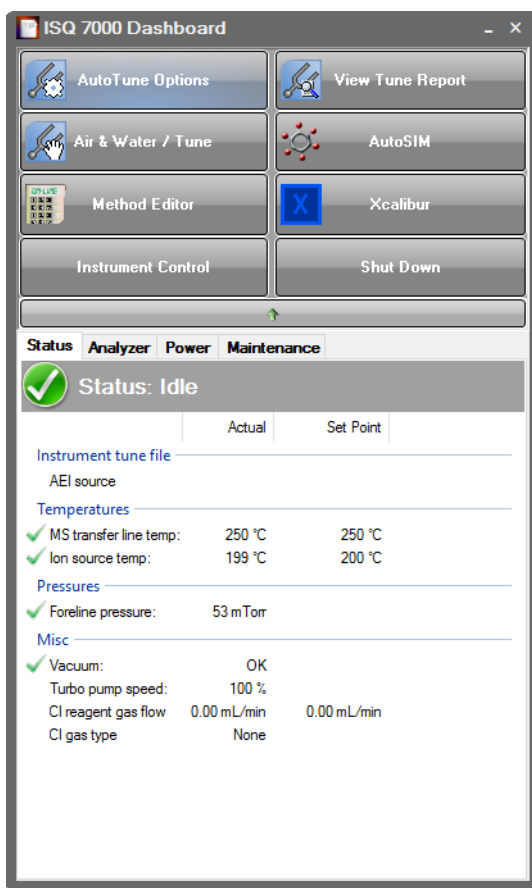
ISQ 7000 Dashboard

_ ×

AutoTune Options

View Tune Report

Air & Water / Tune

AutoSIM

Method Editor

Xcalibur

Instrument Control

Shut Down

Status | Analyzer | Power | Maintenance

Status: Idle

| | Actual | Set Point |
|---|---|---|
| Instrument tune file | | |
| AEI source | | |
| Temperatures | | |
| MS transfer line temp: | 250 °C | 250 °C |
| Ion source temp: | 199 °C | 200 °C |
| Pressures | | |
| Foreline pressure: | 53 mTorr | |
| Misc | | |
| Vacuum: | OK | |
| Turbo pump speed: | 100 % | |
| CI reagent gas flow | 0.00 mL/min | 0.00 mL/min |
| CI gas type | None | |